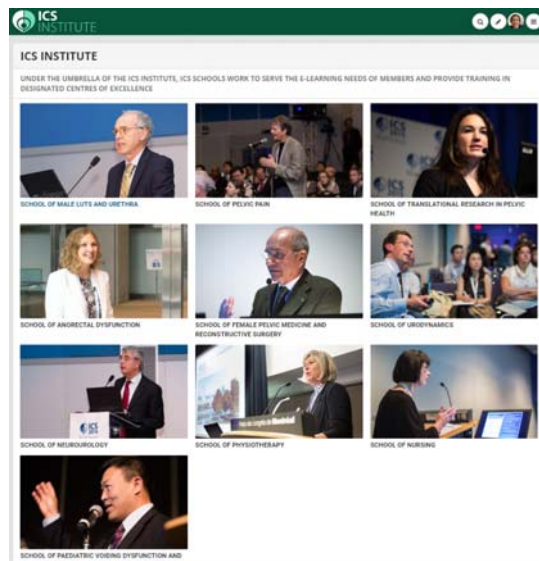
ICS INSTITUTE

ICS INSTITUTE

UNDER THE UMBRELLA OF THE ICS INSTITUTE, ICS SCHOOLS WORK TO SERVE THE E-LEARNING NEEDS OF MEMBERS AND PROVIDE TRAINING IN DESIGNATED CENTRES OF EXCELLENCE

SCHOOL OF MALE LUTS AND URETHRA

SCHOOL OF PELVIC PAIN

SCHOOL OF TRANSLATIONAL RESEARCH IN PELVIC HEALTH

SCHOOL OF ANORECTAL DYSFUNCTION

SCHOOL OF FEMALE PELVIC MEDICINE AND RECONSTRUCTIVE SURGERY

SCHOOL OF URODYNAMICS

SCHOOL OF NEUROUROLOGY

SCHOOL OF PHYSIOTHERAPY

SCHOOL OF NURSING

SCHOOL OF PAEDIATRIC VOIDING DYSFUNCTION AND